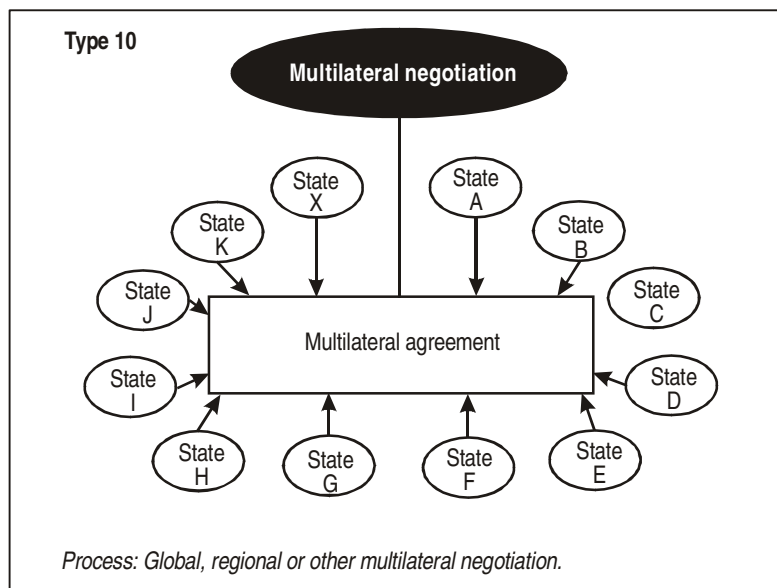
Type 10

Multilateral negotiation

State X

State A

State K

State B

State J

State C

Multilateral agreement

State I

State D

State H

State G

State F

State E

*Process: Global, regional or other multilateral negotiation.*